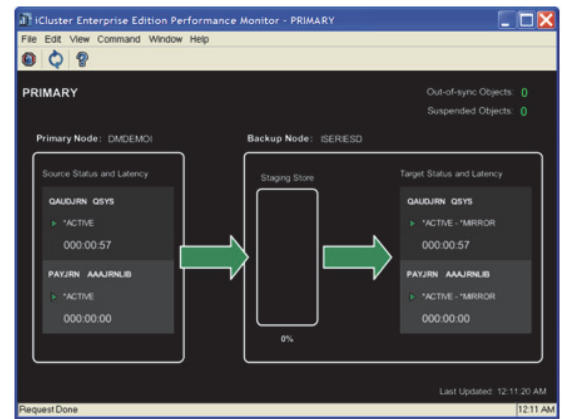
iCluster Enterprise Edition Performance Monitor - PRIMARY

File Edit View Command Window Help

PRIMARY

Out-of-sync Objects: 0

Suspended Objects: 0

Primary Node: DMDEMOI

Backup Node: ISERIESD

Source Status and Latency

QAUDJRN QSYS

*ACTIVE

000:00:57

PAYJRN AAAJRNLIB

*ACTIVE

000:00:00

Staging Store

0%

Target Status and Latency

QAUDJRN QSYS

*ACTIVE - *MIRROR

000:00:57

PAYJRN AAAJRNLIB

*ACTIVE - *MIRROR

000:00:00

Last Updated: 12:11:20 AM

Request Done

12:11 AM